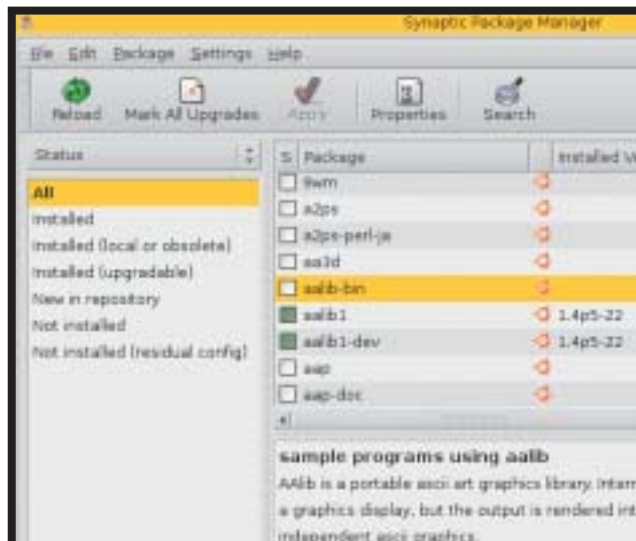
Synaptic Package Manager

File Edit Package Settings Help

Reload Mark All Upgrades Apply Properties Search

Status

All
Installed
Installed (local or obsolete)
Installed (upgradable)
New in repository
Not installed
Not installed (residual config)

| S | Package | Installed V |
|---|---|---|
| | 9wm | |
| | a2ps | |
| | a2ps-perl-ja | |
| | aa3d | |
| | aalib-bin | |
| | aalib1 | 1.4p5-22 |
| | aalib1-dev | 1.4p5-22 |
| | aap | |
| | aap-doc | |

sample programs using aalib

AAlib is a portable ascii art graphics library. Intern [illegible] a graphics display, but the output is rendered int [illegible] independent ascii graphics.